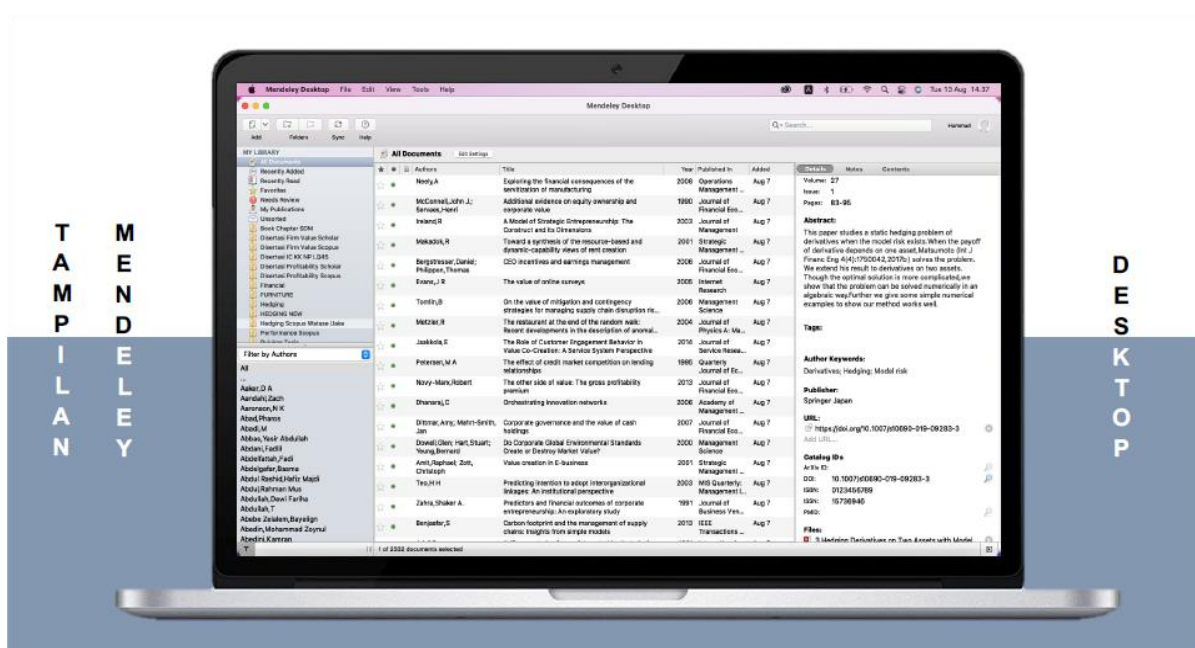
TAMPILAN

MENDELEY

DESKTOP

Mendeley Desktop File Edit View Tools Help

Tue 13 Aug 14.37

Mendeley Desktop

Add Folders Sync Help

Search...

MY LIBRARY
All Documents
Recently Added
Recently Read
Favorites
Needs Review
My Publications
Unsorted
Book Chapter SDM
Disertasi Firm Value Scholar
Disertasi Firm Value Scopus
Disertasi IC KK NP LQ45
Disertasi Profitability Scholar
Disertasi Profitability Scopus
Financial
FURNITURE
Hedging
HEDGING NEW
Hedging Scopus Watase Uake
Performance Scopus

Filter by Authors
All
Aaker,D A
Aandahl,Zach
Aaronson,N K
Abad,Pharos
Abadi,M
Abbas,Yasir Abdullah
Abdani,Fadlil
Abdelfattah,Fadi
Abdelgafar,Basma
Abdul Rashid,Hafiz Majdi
Abdul Rahman Mus
Abdullah,Dewi Fariha
Abdullah,T
Abebe Zelalem,Bayeligin
Abedin,Mohammad Zoynul
Abedini,Kamran

All Documents Edit Settings

| Authors | Title | Year | Published In | Added |
|---|---|---|---|---|
| Neely,A | Exploring the financial consequences of the servitization of manufacturing | 2008 | Operations Management ... | Aug 7 |
| McConnell,John J.; Servaes,Henri | Additional evidence on equity ownership and corporate value | 1990 | Journal of Financial Eco... | Aug 7 |
| Ireland,R | A Model of Strategic Entrepreneurship: The Construct and its Dimensions | 2003 | Journal of Management | Aug 7 |
| Makadok,R | Toward a synthesis of the resource-based and dynamic-capability views of rent creation | 2001 | Strategic Management ... | Aug 7 |
| Bergstresser,Daniel; Philippon,Thomas | CEO incentives and earnings management | 2006 | Journal of Financial Eco... | Aug 7 |
| Evans,J R | The value of online surveys | 2005 | Internet Research | Aug 7 |
| Tomlin,B | On the value of mitigation and contingency strategies for managing supply chain disruption ris... | 2006 | Management Science | Aug 7 |
| Metzler,R | The restaurant at the end of the random walk: Recent developments in the description of anomal... | 2004 | Journal of Physics A: Ma... | Aug 7 |
| Jaakkola,E | The Role of Customer Engagement Behavior in Value Co-Creation: A Service System Perspective | 2016 | Journal of Service Resea... | Aug 7 |
| Petersen,M A | The effect of credit market competition on lending relationships | 1995 | Quarterly Journal of Ec... | Aug 7 |
| Novy-Marx,Robert | The other side of value: The gross profitability premium | 2013 | Journal of Financial Eco... | Aug 7 |
| Dhanaraj,C | Orchestrating innovation networks | 2006 | Academy of Management ... | Aug 7 |
| Dittmar,Amy; Mahrt-Smith, Jan | Corporate governance and the value of cash holdings | 2007 | Journal of Financial Eco... | Aug 7 |
| Dowell,Glen; Hart,Stuart; Yeung,Bernard | Do Corporate Global Environmental Standards Create or Destroy Market Value? | 2000 | Management Science | Aug 7 |
| Amit,Raphael; Zott, Christoph | Value creation in E-business | 2001 | Strategic Management ... | Aug 7 |
| Teo,H H | Predicting intention to adopt interorganizational linkages: An institutional perspective | 2003 | MIS Quarterly: Management I... | Aug 7 |
| Zahra,Shaker A. | Predictors and financial outcomes of corporate entrepreneurship: An exploratory study | 1991 | Journal of Business Ven... | Aug 7 |
| Benjaafar,S | Carbon footprint and the management of supply chains: Insights from simple models | 2013 | IEEE Transactions ... | Aug 7 |

1 of 2332 documents selected

Details Notes Contents
Volume: 27
Issue: 1
Pages: 83-95

Abstract:
This paper studies a static hedging problem of derivatives when the model risk exists. When the payoff of derivative depends on one-asset, Matsumoto (Int J Financ Eng 4(4):1750042, 2017b) solves the problem. We extend his result to derivatives on two assets. Though the optimal solution is more complicated, we show that the problem can be solved numerically in an algebraic way. Further we give some simple numerical examples to show our method works well.

Tags:

Author Keywords:
Derivatives; Hedging; Model risk

Publisher:
Springer Japan

URL:
https://doi.org/10.1007/s10690-019-09283-3
Add URL...

Catalog IDs
ArXiv ID:
DOI: 10.1007/s10690-019-09283-3
ISSN: 0123456789
ISSN: 15736946
PMID:

Files:
3 Hedging Derivatives on Two Assets with Model